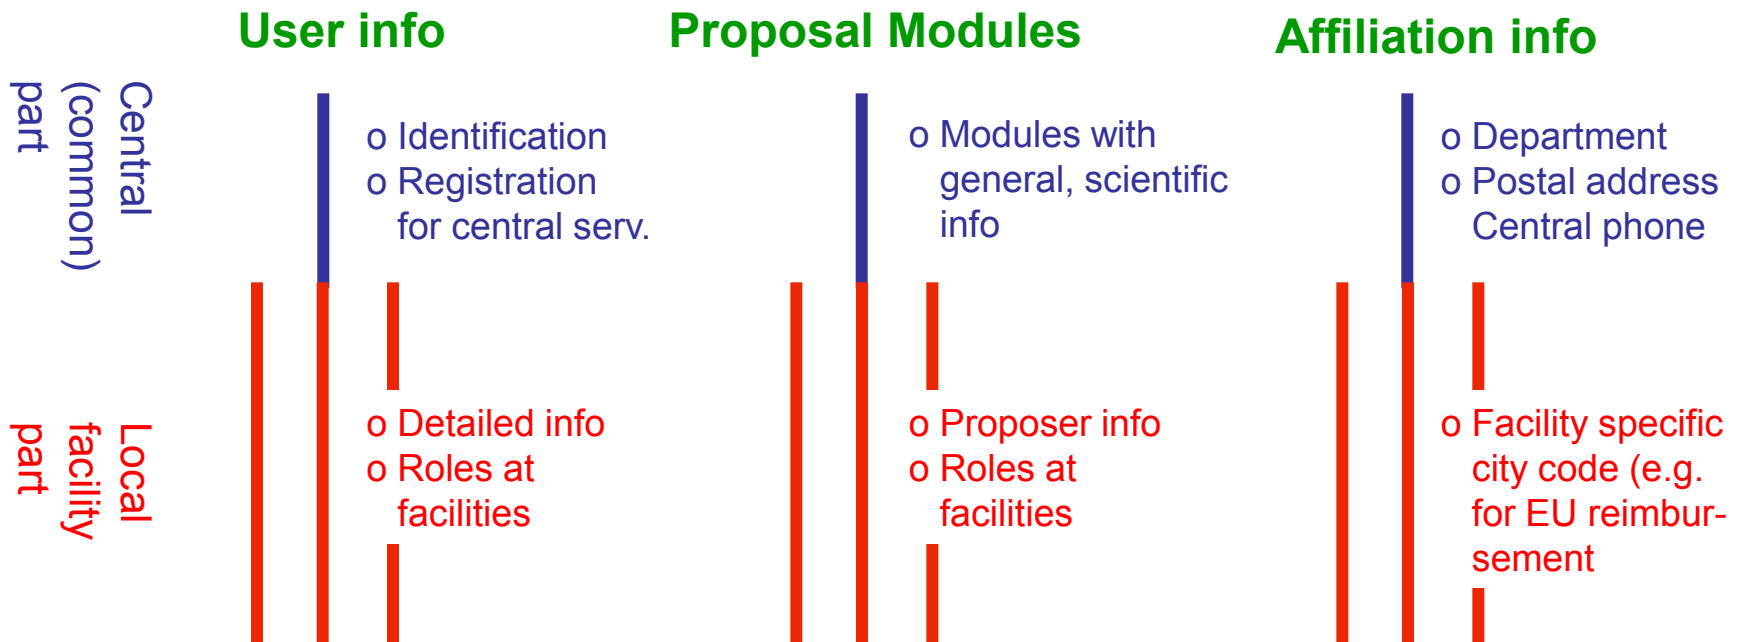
User info

Proposal Modules

Affiliation info

Central (common) part

o Identification
o Registration for central serv.

o Modules with general, scientific info

o Department
o Postal address Central phone

Local facility part

o Detailed info
o Roles at facilities

o Proposer info
o Roles at facilities

o Facility specific city code (e.g. for EU reimbursement